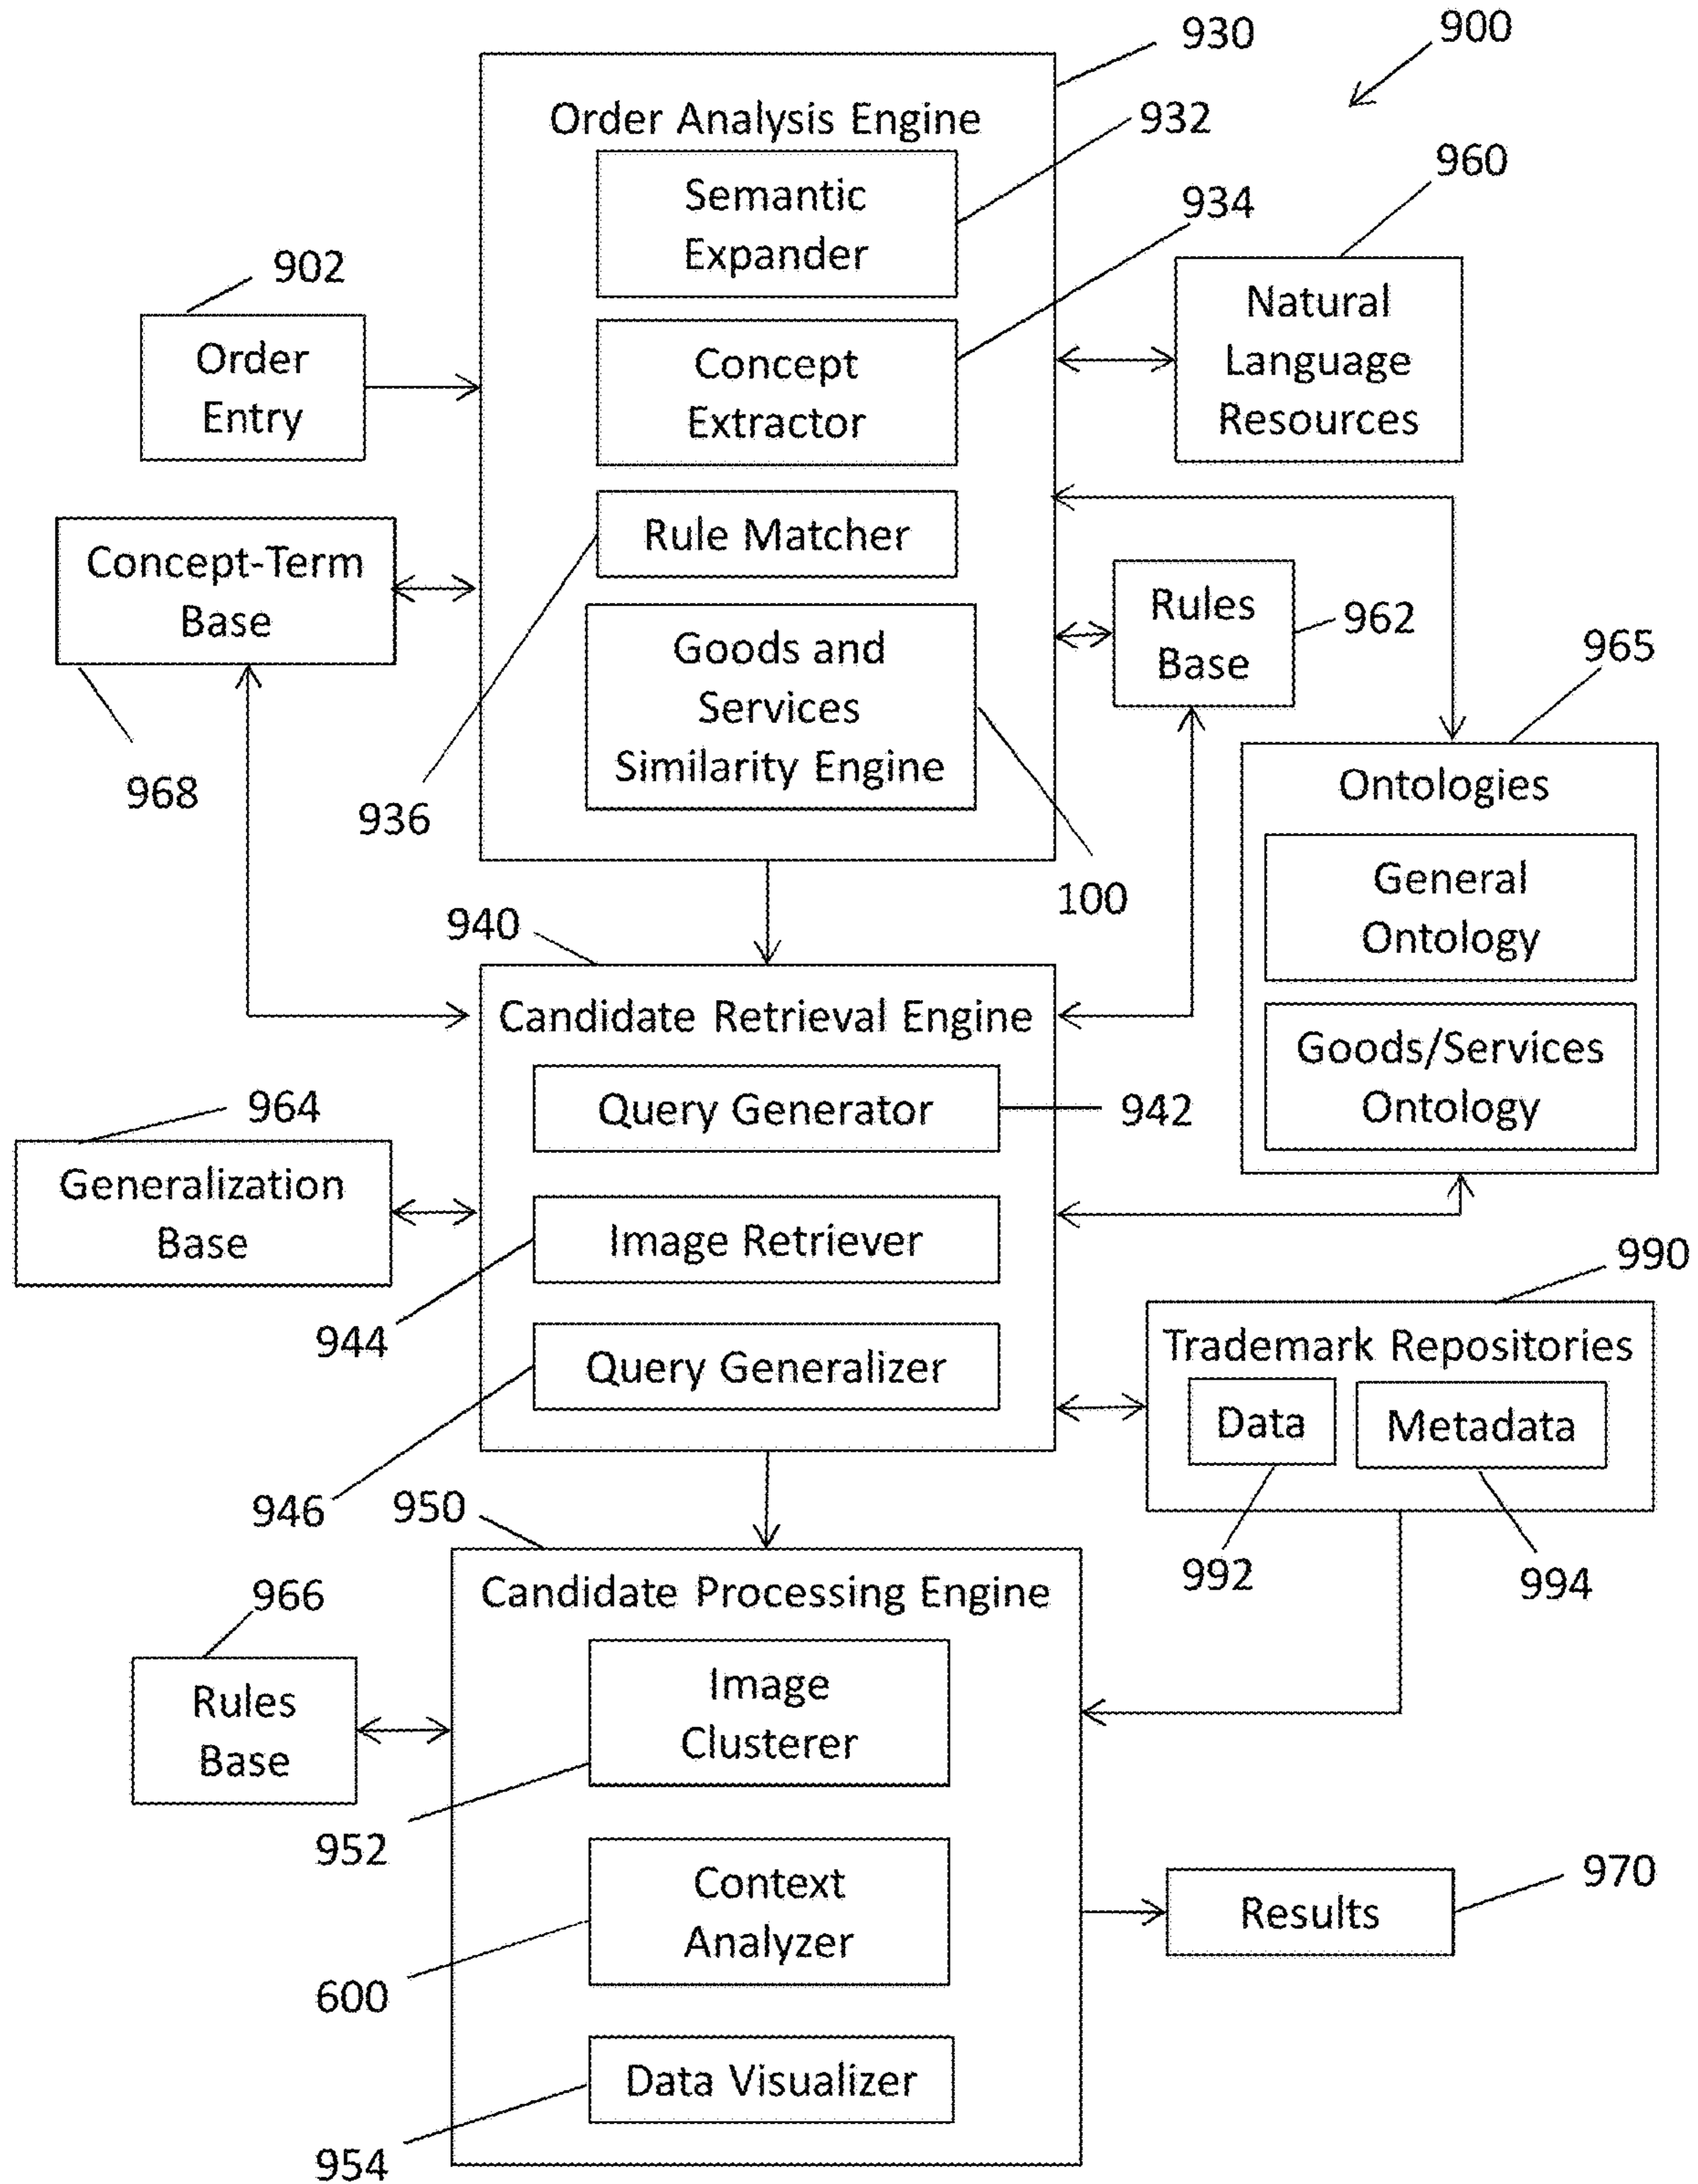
930
900
Order Analysis Engine
932
Semantic Expander
960
934
902
Order Entry
Concept Extractor
Natural Language Resources
Concept-Term Base
Rule Matcher
Rules Base
962
965
Goods and Services Similarity Engine
968
936
Ontologies
General Ontology
100
940
Candidate Retrieval Engine
Goods/Services Ontology
Query Generator
942
964
Generalization Base
Image Retriever
990
944
Query Generalizer
Trademark Repositories
Data
Metadata
946
950
992
994
966
Candidate Processing Engine
Rules Base
Image Clusterer
952
Context Analyzer
Results
970
600
Data Visualizer
954